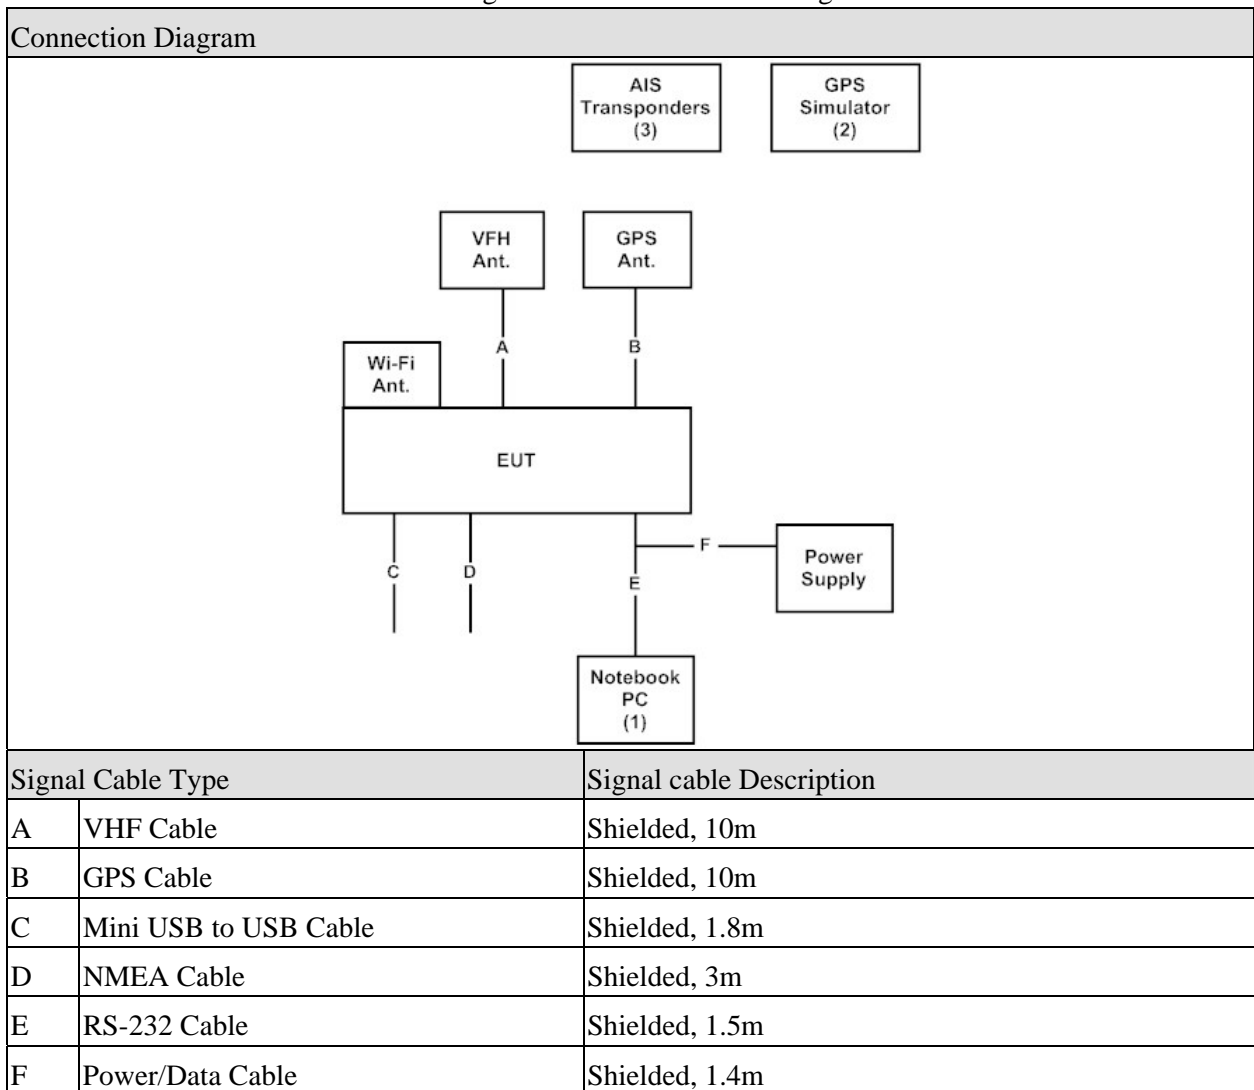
Connection Diagram

AIS Transponders (3)

GPS Simulator (2)

VFH Ant.

GPS Ant.

Wi-Fi Ant.

A

B

EUT

C

D

E

F

Power Supply

Notebook PC (1)

| Signal Cable Type | | Signal cable Description |
|---|---|---|
| A | VHF Cable | Shielded, 10m |
| B | GPS Cable | Shielded, 10m |
| C | Mini USB to USB Cable | Shielded, 1.8m |
| D | NMEA Cable | Shielded, 3m |
| E | RS-232 Cable | Shielded, 1.5m |
| F | Power/Data Cable | Shielded, 1.4m |